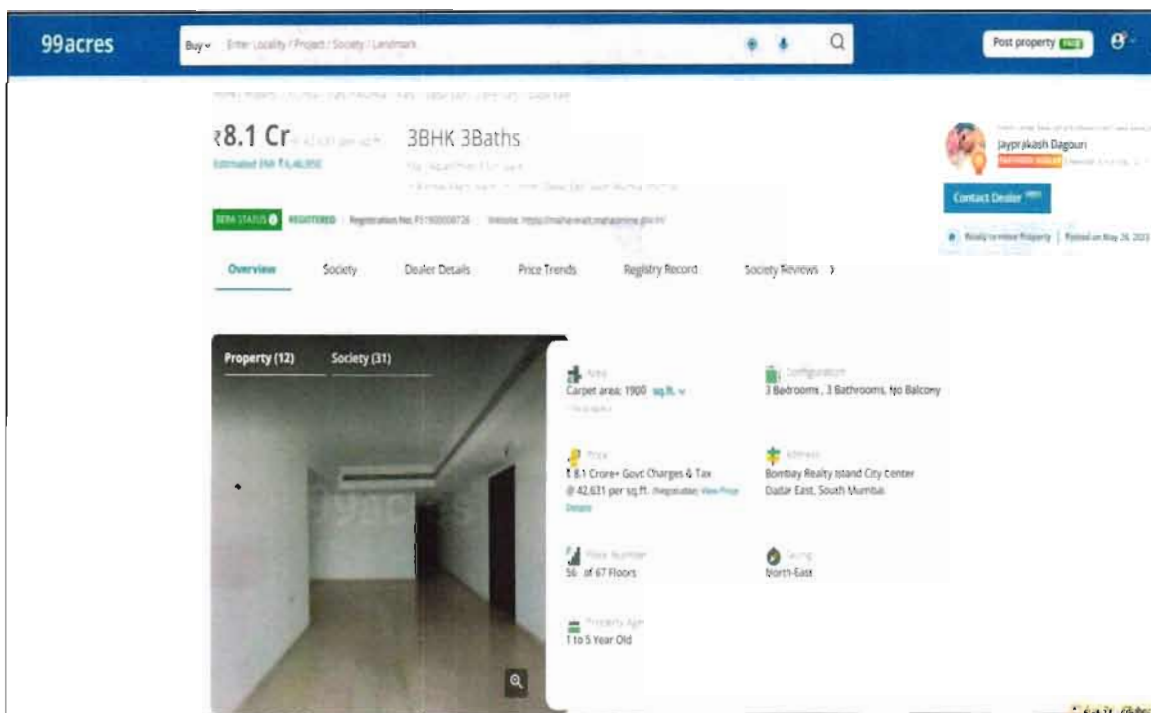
99acres

Buy Enter Locality / Project / Society / Landmark

Post property FREE

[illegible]

₹8.1 Cr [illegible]

Estimated EMI ₹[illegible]

3BHK 3Baths

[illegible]

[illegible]

RERA STATUS REGISTERED | Registration No.: P51900000726 | Website: https://maharera.mahaonline.gov.in/

Jayprakash Dagouri

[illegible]

Contact Dealer

Ready to move Property | Posted on May 26, 2023

Overview Society Dealer Details Price Trends Registry Record Society Reviews ›

Property (12) Society (31)

Area
Carpet area: 1900 sq.ft.
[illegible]

Configuration
3 Bedrooms , 3 Bathrooms, No Balcony

Price
₹ 8.1 Crore+ Govt Charges & Tax @ 42,631 per sq.ft. (Negotiable) View Price Details

Address
Bombay Realty Island City Center Dadar East, South Mumbai

Floor Number
56 of 67 Floors

Facing
North-East

Property Age
1 to 5 Year Old

99acres